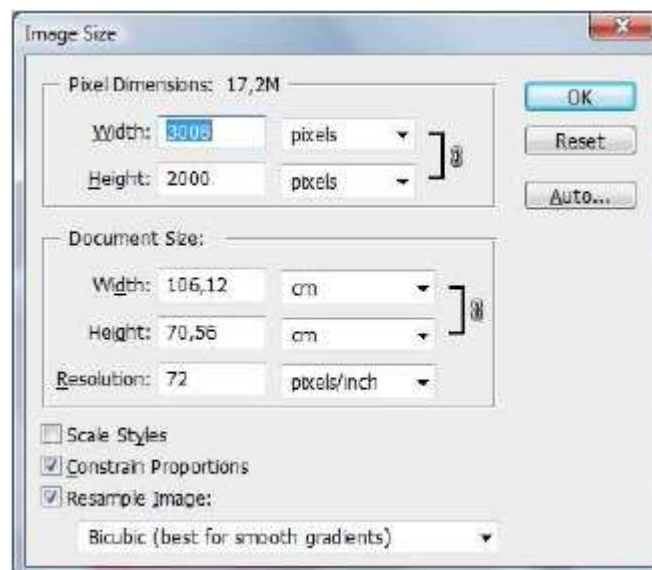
Image Size

Pixel Dimensions: 17,2M

Width: 3008 pixels

Height: 2000 pixels

OK

Reset

Auto...

Document Size:

Width: 106,12 cm

Height: 70,56 cm

Resolution: 72 pixels/inch

Scale Styles

Constrain Proportions

Resample Image:

Bicubic (best for smooth gradients)